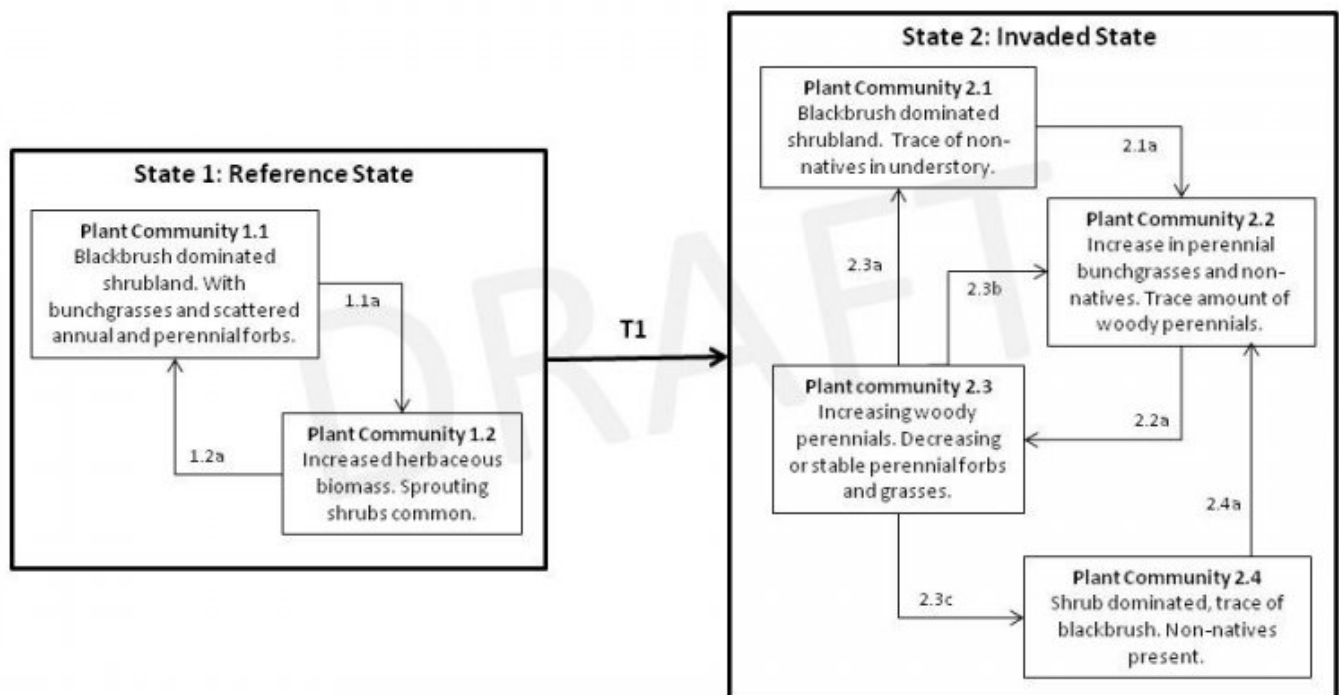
State 1: Reference State

Plant Community 1.1
Blackbrush dominated shrubland. With bunchgrasses and scattered annual and perennial forbs.

1.1a

Plant Community 1.2
Increased herbaceous biomass. Sprouting shrubs common.

1.2a

T1

State 2: Invaded State

Plant Community 2.1
Blackbrush dominated shrubland. Trace of non-natives in understory.

2.1a

Plant Community 2.2
Increase in perennial bunchgrasses and non-natives. Trace amount of woody perennials.

2.3a

2.3b

Plant community 2.3
Increasing woody perennials. Decreasing or stable perennial forbs and grasses.

2.2a

2.4a

2.3c

Plant Community 2.4
Shrub dominated, trace of blackbrush. Non-natives present.

DRAFT